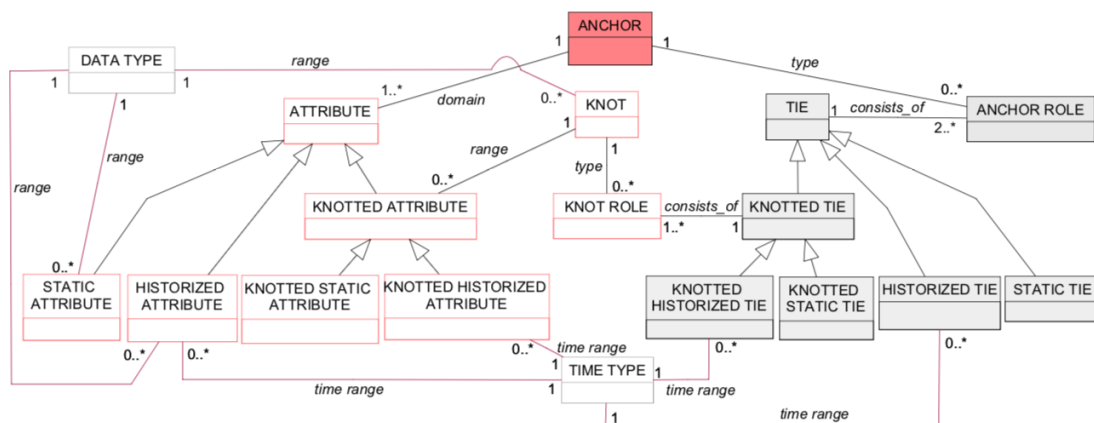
ANCHOR
1
1
DATA TYPE
range
type
1
1
1..*
domain
0..*
KNOT
0..*
1
TIE
consists_of
ANCHOR ROLE
ATTRIBUTE
1
2..*
range
1
range
1
type
range
0..*
0..*
KNOTTED ATTRIBUTE
KNOT ROLE
consists_of
KNOTTED TIE
1..*
1
0..*
STATIC ATTRIBUTE
HISTORIZED ATTRIBUTE
KNOTTED STATIC ATTRIBUTE
KNOTTED HISTORIZED ATTRIBUTE
KNOTTED HISTORIZED TIE
KNOTTED STATIC TIE
HISTORIZED TIE
STATIC TIE
0..*
0..*
0..*
time range
0..*
0..*
1
TIME TYPE
1
time range
1
time range
time range
1